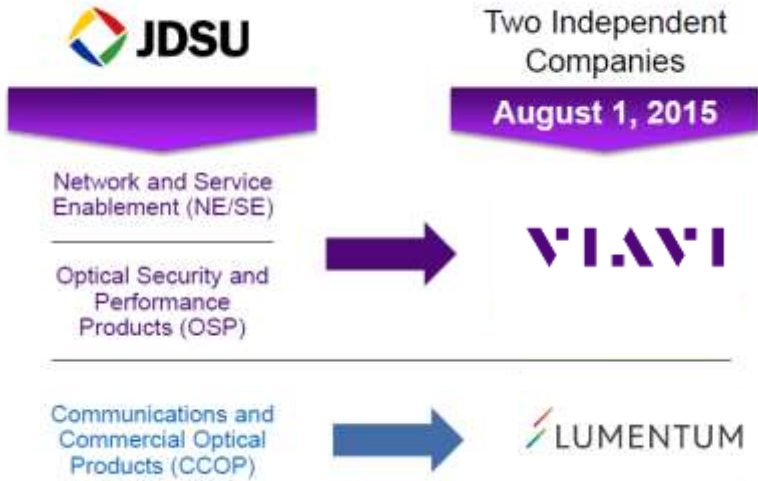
JDSU

Two Independent Companies

August 1, 2015

Network and Service Enablement (NE/SE)

Optical Security and Performance Products (OSP)

VIAVI

Communications and Commercial Optical Products (CCOP)

LUMENTUM